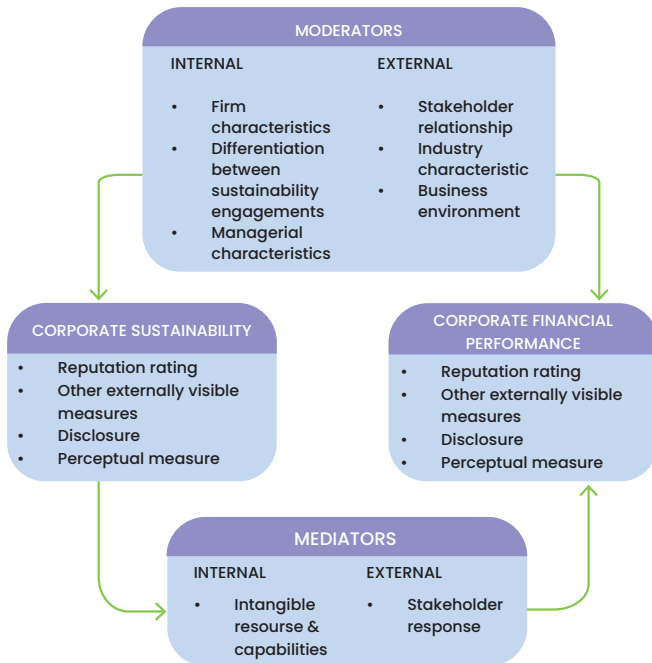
MODERATORS

INTERNAL

- Firm characteristics
- Differentiation between sustainability engagements
- Managerial characteristics

EXTERNAL

- Stakeholder relationship
- Industry characteristic
- Business environment

CORPORATE SUSTAINABILITY

- Reputation rating
- Other externally visible measures
- Disclosure
- Perceptual measure

CORPORATE FINANCIAL PERFORMANCE

- Reputation rating
- Other externally visible measures
- Disclosure
- Perceptual measure

MEDIATORS

INTERNAL

- Intangible resourse & capabilities

EXTERNAL

- Stakeholder response